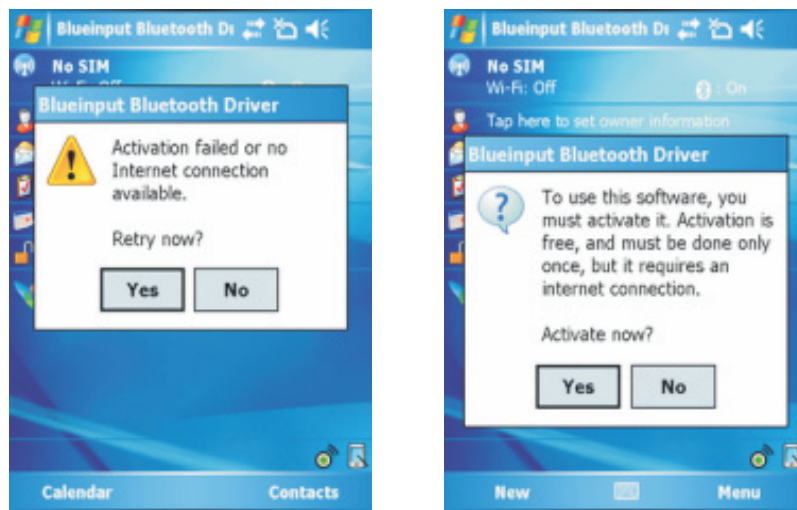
Blueinput Bluetooth D

No SIM

Blueinput Bluetooth Driver

Activation failed or no Internet connection available.

Retry now?

Yes

No

Calendar

Contacts

Blueinput Bluetooth D

No SIM

Wi-Fi: Off

: On

Tap here to set owner information

Blueinput Bluetooth Driver

To use this software, you must activate it. Activation is free, and must be done only once, but it requires an internet connection.

Activate now?

Yes

No

New

Menu